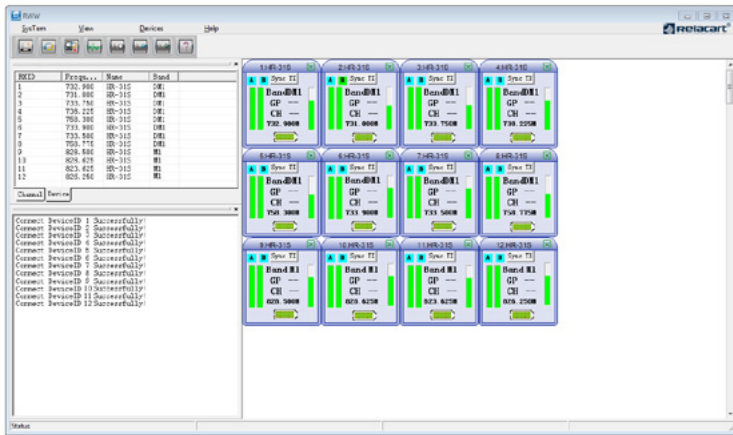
RWW

SysTem View Devices Help

Relacart

| RXID | Frequ... | Name | Band |
|---|---|---|---|
| 1 | 732.900 | HR-31S | DM1 |
| 2 | 731.000 | HR-31S | DM1 |
| 3 | 733.750 | HR-31S | DM1 |
| 4 | 738.225 | HR-31S | DM1 |
| 5 | 758.300 | HR-31S | DM1 |
| 6 | 733.900 | HR-31S | DM1 |
| 7 | 733.500 | HR-31S | DM1 |
| 8 | 758.775 | HR-31S | DM1 |
| 9 | 828.500 | HR-31S | M1 |
| 10 | 829.625 | HR-31S | M1 |
| 11 | 823.625 | HR-31S | M1 |
| 12 | 828.250 | HR-31S | M1 |

Channel Device

Connect DeviceID 1 Successfully!
Connect DeviceID 2 Successfully!
Connect DeviceID 3 Successfully!
Connect DeviceID 4 Successfully!
Connect DeviceID 5 Successfully!
Connect DeviceID 6 Successfully!
Connect DeviceID 7 Successfully!
Connect DeviceID 8 Successfully!
Connect DeviceID 9 Successfully!
Connect DeviceID 10 Successfully!
Connect DeviceID 11 Successfully!
Connect DeviceID 12 Successfully!

1:HR-31S A B Sync TX BandDM1 GP --- CH --- 732.9000
2:HR-31S A B Sync TX BandDM1 GP --- CH --- 731.0000
3:HR-31S A B Sync TX BandDM1 GP --- CH --- 733.7500
4:HR-31S A B Sync TX BandDM1 GP --- CH --- 738.2250
5:HR-31S A B Sync TX BandDM1 GP --- CH --- 758.3000
6:HR-31S A B Sync TX BandDM1 GP --- CH --- 733.9000
7:HR-31S A B Sync TX BandDM1 GP --- CH --- 733.5000
8:HR-31S A B Sync TX BandDM1 GP --- CH --- 758.7750
9:HR-31S A B Sync TX Band M1 GP --- CH --- 828.5000
10:HR-31S A B Sync TX Band M1 GP --- CH --- 829.6250
11:HR-31S A B Sync TX Band M1 GP --- CH --- 823.6250
12:HR-31S A B Sync TX Band M1 GP --- CH --- 828.2500

Status